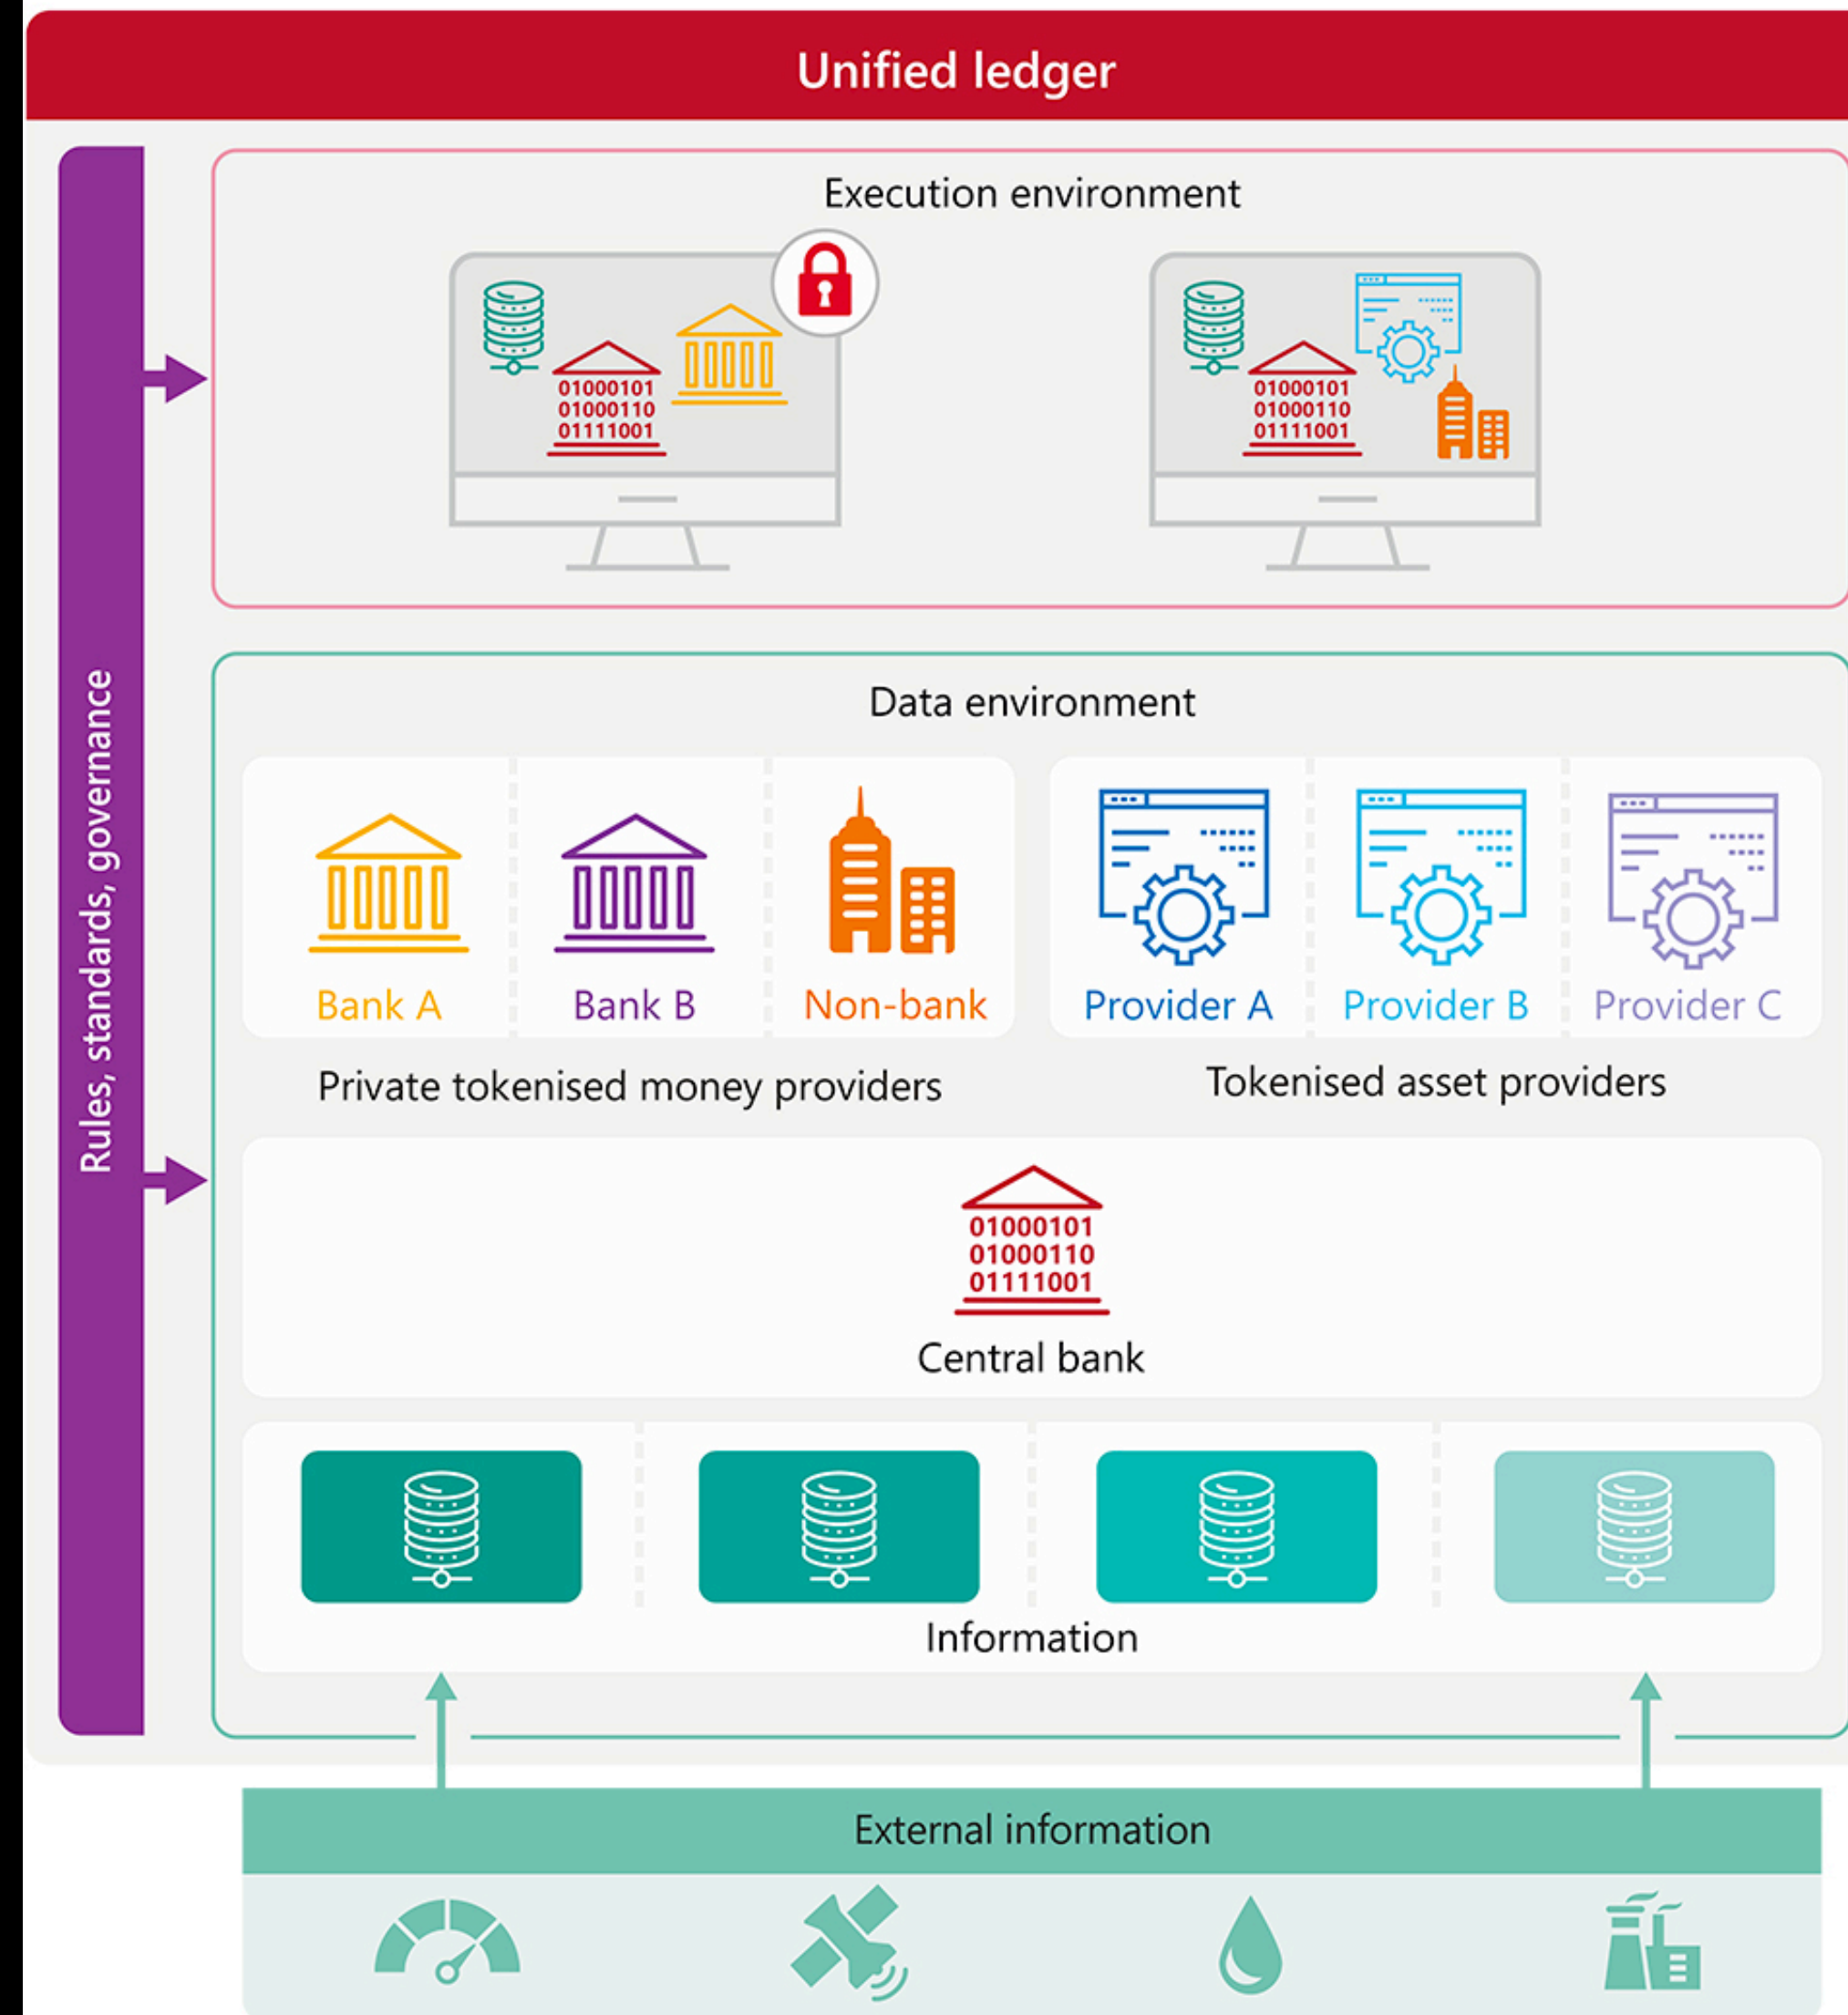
Unified ledger

Rules, standards, governance

Execution environment

01000101
01000110
01111001

01000101
01000110
01111001

Data environment

Bank A

Bank B

Non-bank

Provider A

Provider B

Provider C

Private tokenised money providers

Tokenised asset providers

01000101
01000110
01111001

Central bank

Information

External information